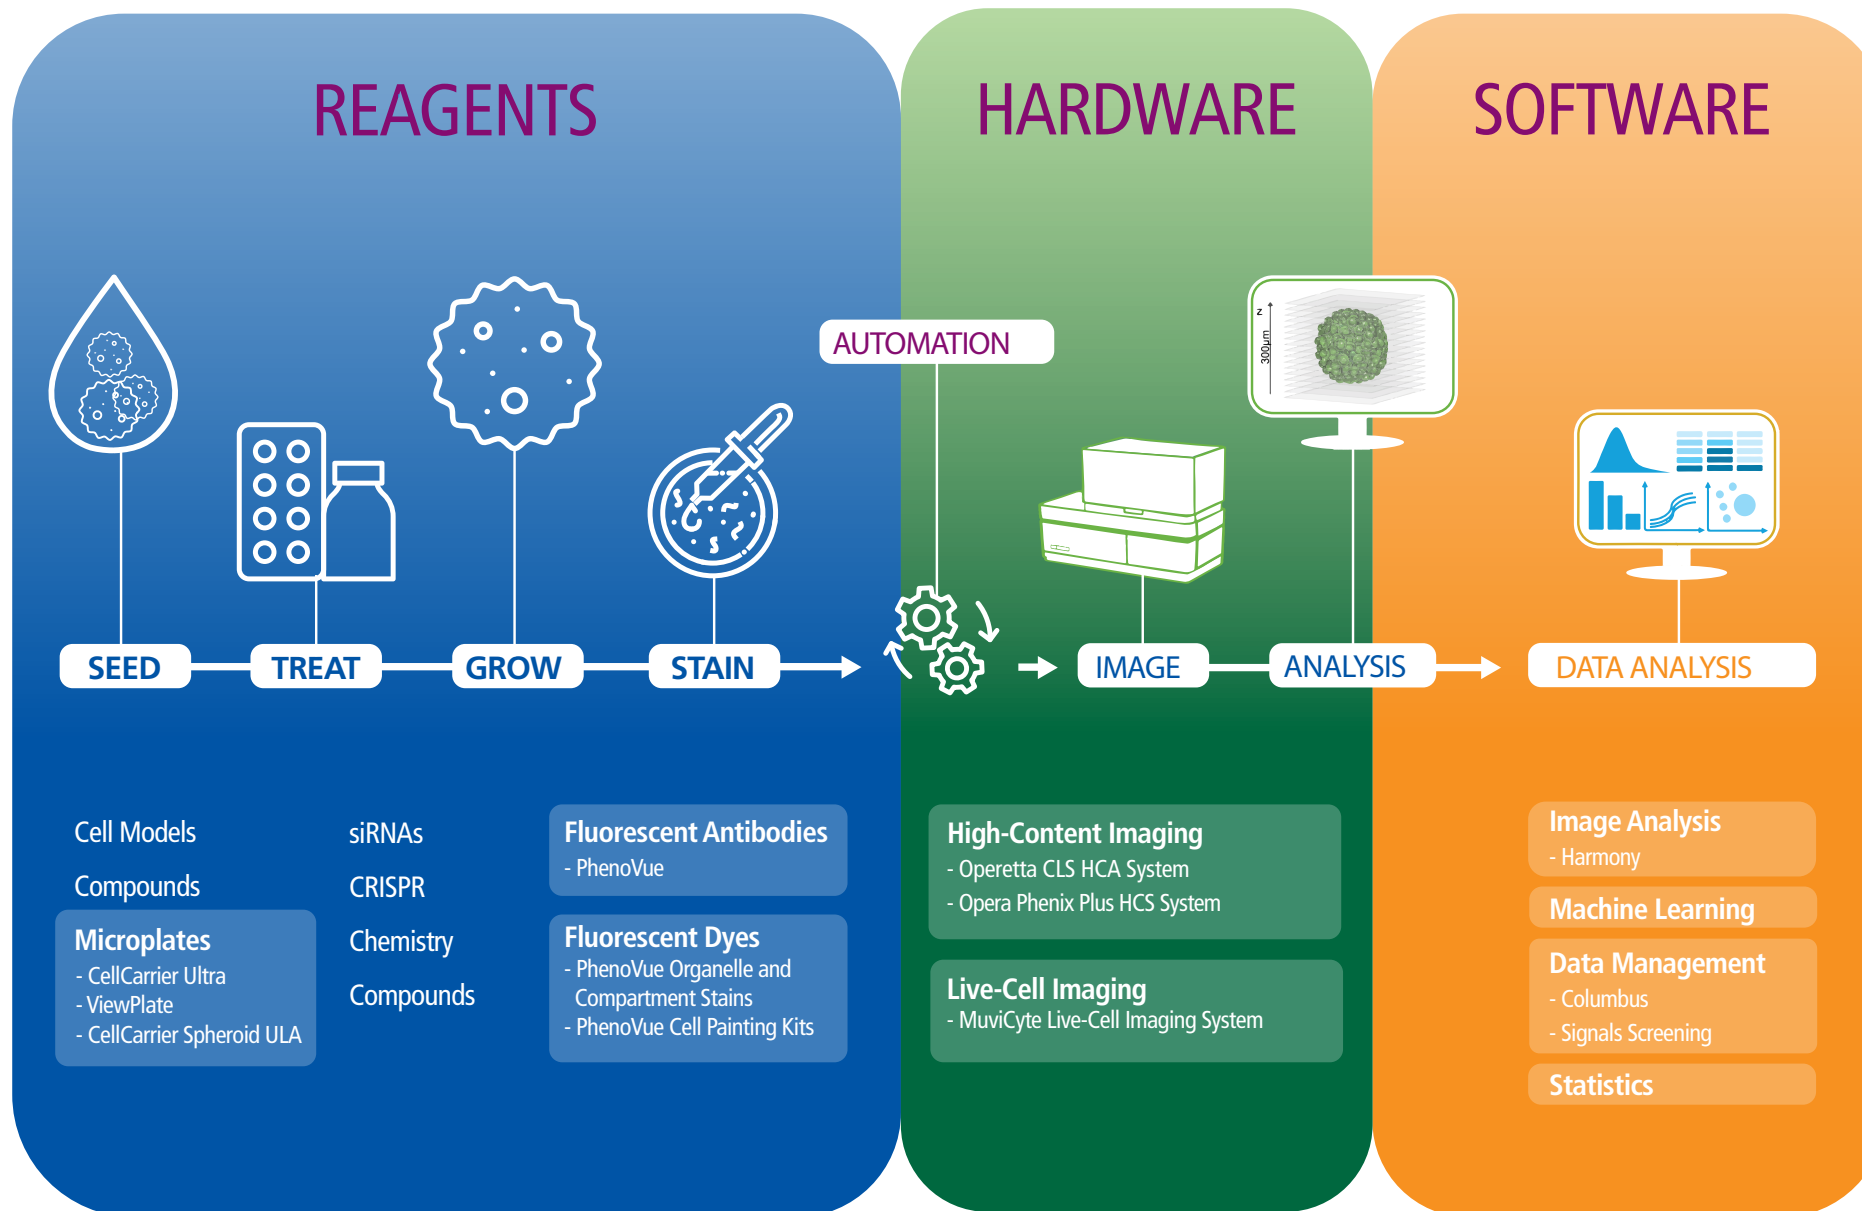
REAGENTS

HARDWARE

SOFTWARE

AUTOMATION

z

300µm

SEED

TREAT

GROW

STAIN

IMAGE

ANALYSIS

DATA ANALYSIS

Cell Models

Compounds

Microplates
- CellCarrier Ultra
- ViewPlate
- CellCarrier Spheroid ULA

siRNAs

CRISPR

Chemistry

Compounds

Fluorescent Antibodies
- PhenoVue

Fluorescent Dyes
- PhenoVue Organelle and Compartment Stains
- PhenoVue Cell Painting Kits

High-Content Imaging
- Operetta CLS HCA System
- Opera Phenix Plus HCS System

Live-Cell Imaging
- MuviCyte Live-Cell Imaging System

Image Analysis
- Harmony

Machine Learning

Data Management
- Columbus
- Signals Screening

Statistics